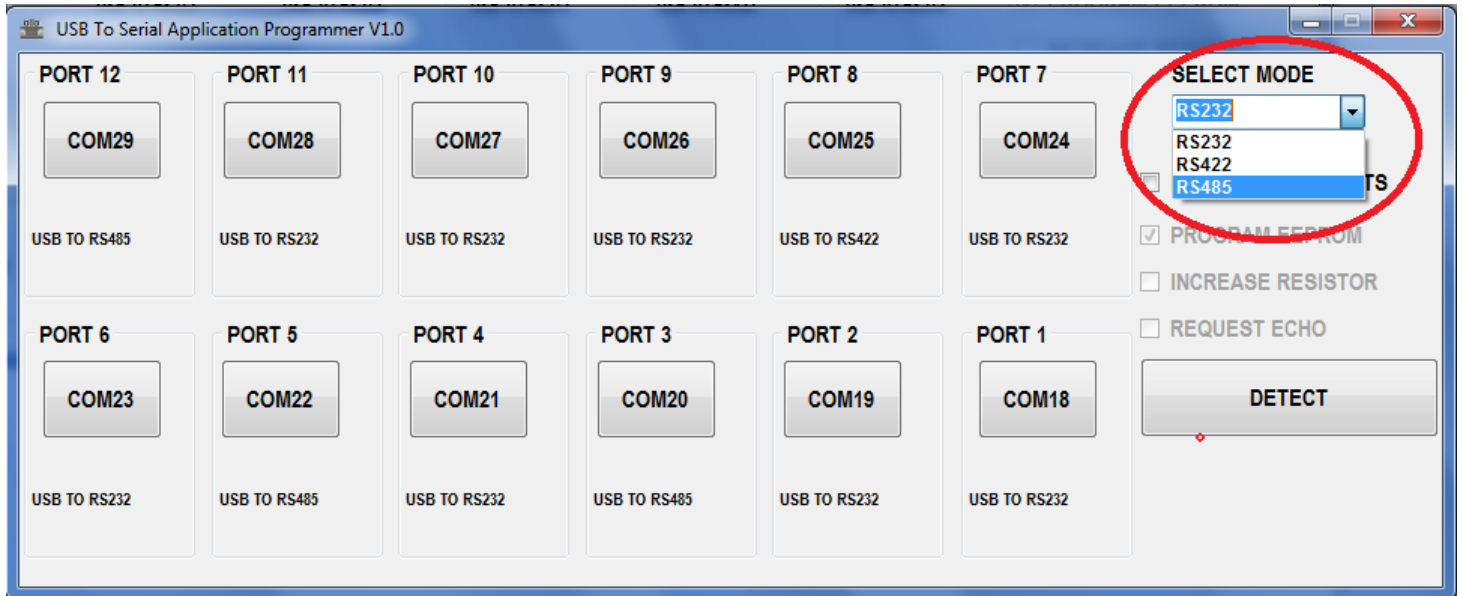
USB To Serial Application Programmer V1.0

PORT 12
COM29
USB TO RS485

PORT 11
COM28
USB TO RS232

PORT 10
COM27
USB TO RS232

PORT 9
COM26
USB TO RS232

PORT 8
COM25
USB TO RS422

PORT 7
COM24
USB TO RS232

SELECT MODE
RS232
RS232
RS422
RS485
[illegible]TS
PROGRAM EEPROM
INCREASE RESISTOR
REQUEST ECHO
DETECT

PORT 6
COM23
USB TO RS232

PORT 5
COM22
USB TO RS485

PORT 4
COM21
USB TO RS232

PORT 3
COM20
USB TO RS485

PORT 2
COM19
USB TO RS232

PORT 1
COM18
USB TO RS232